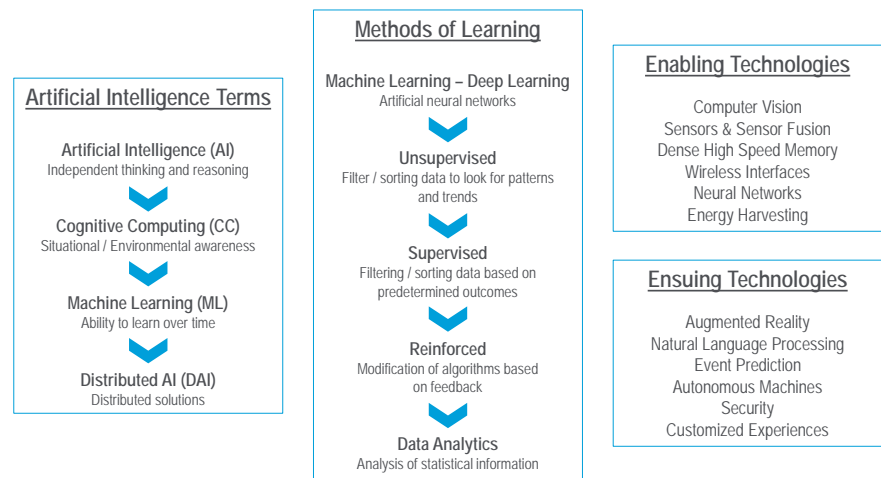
Artificial Intelligence Terms

Artificial Intelligence (AI)
Independent thinking and reasoning

Cognitive Computing (CC)
Situational / Environmental awareness

Machine Learning (ML)
Ability to learn over time

Distributed AI (DAI)
Distributed solutions

Methods of Learning

Machine Learning – Deep Learning
Artificial neural networks

Unsupervised
Filter / sorting data to look for patterns and trends

Supervised
Filtering / sorting data based on predetermined outcomes

Reinforced
Modification of algorithms based on feedback

Data Analytics
Analysis of statistical information

Enabling Technologies

Computer Vision
Sensors & Sensor Fusion
Dense High Speed Memory
Wireless Interfaces
Neural Networks
Energy Harvesting

Ensuing Technologies

Augmented Reality
Natural Language Processing
Event Prediction
Autonomous Machines
Security
Customized Experiences